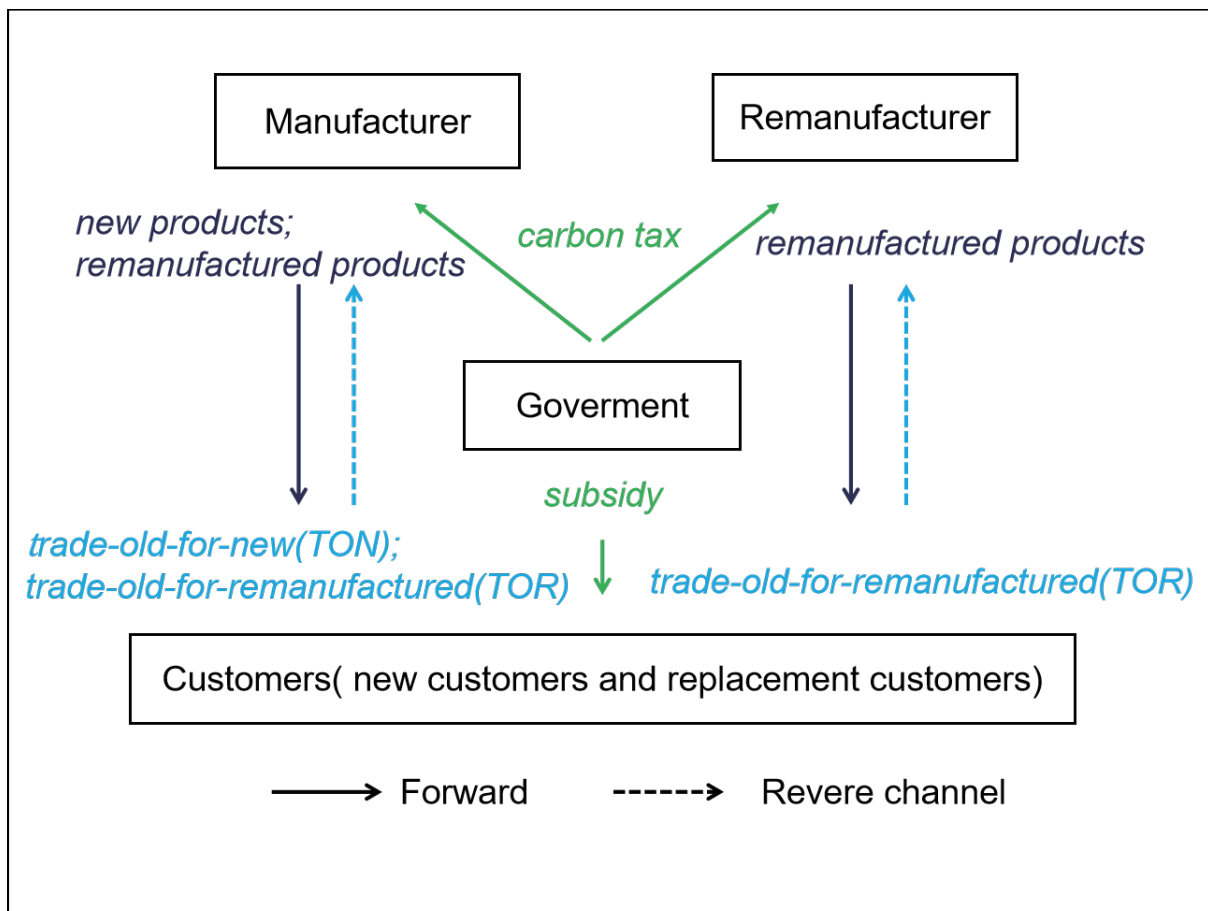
Manufacturer

Remanufacturer

new products;
remanufactured products

carbon tax

remanufactured products

Goverment

subsidy

trade-old-for-new(TON);
trade-old-for-remanufactured(TOR)

trade-old-for-remanufactured(TOR)

Customers( new customers and replacement customers)

Forward

Revere channel